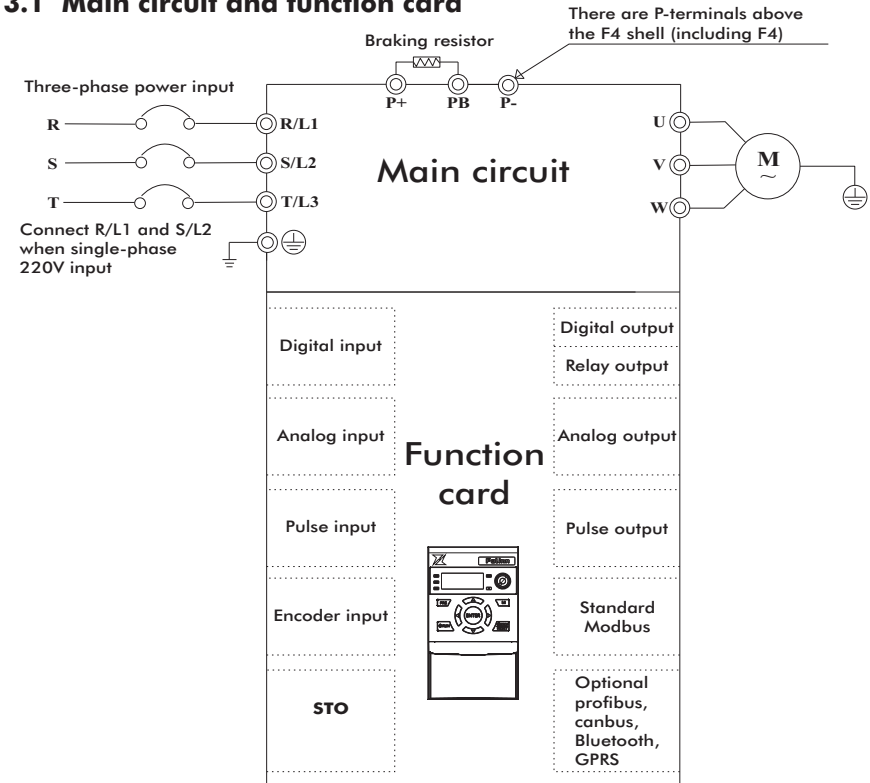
3.1 Main circuit and function card

There are P-terminals above the F4 shell (including F4)

Braking resistor

Three-phase power input

R

S

T

R/L1

S/L2

T/L3

P+

PB

P-

Main circuit

U

V

W

M
~

Connect R/L1 and S/L2 when single-phase 220V input

Digital input

Analog input

Pulse input

Encoder input

STO

Function card

Digital output

Relay output

Analog output

Pulse output

Standard Modbus

Optional profibus, canbus, Bluetooth, GPRS